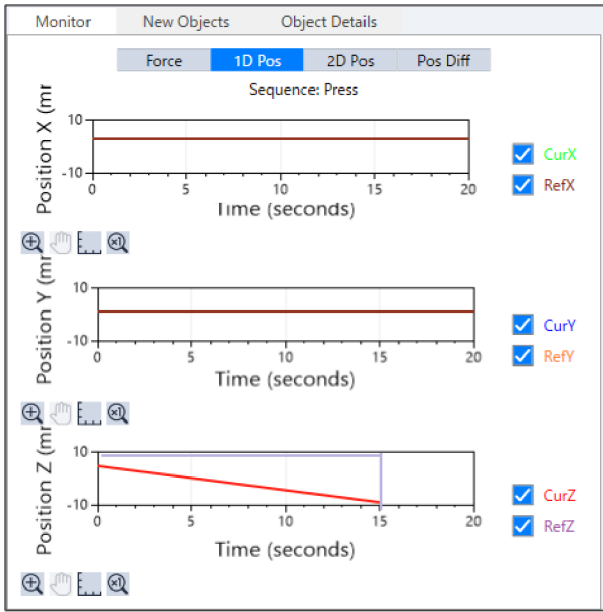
Monitor New Objects Object Details

Force 1D Pos 2D Pos Pos Diff

Sequence: Press

Position X (mr

10

-10

0 5 10 15 20

Time (seconds)

CurX

RefX

Position Y (mr

10

-10

0 5 10 15 20

Time (seconds)

CurY

RefY

Position Z (mr

10

-10

0 5 10 15 20

Time (seconds)

CurZ

RefZ